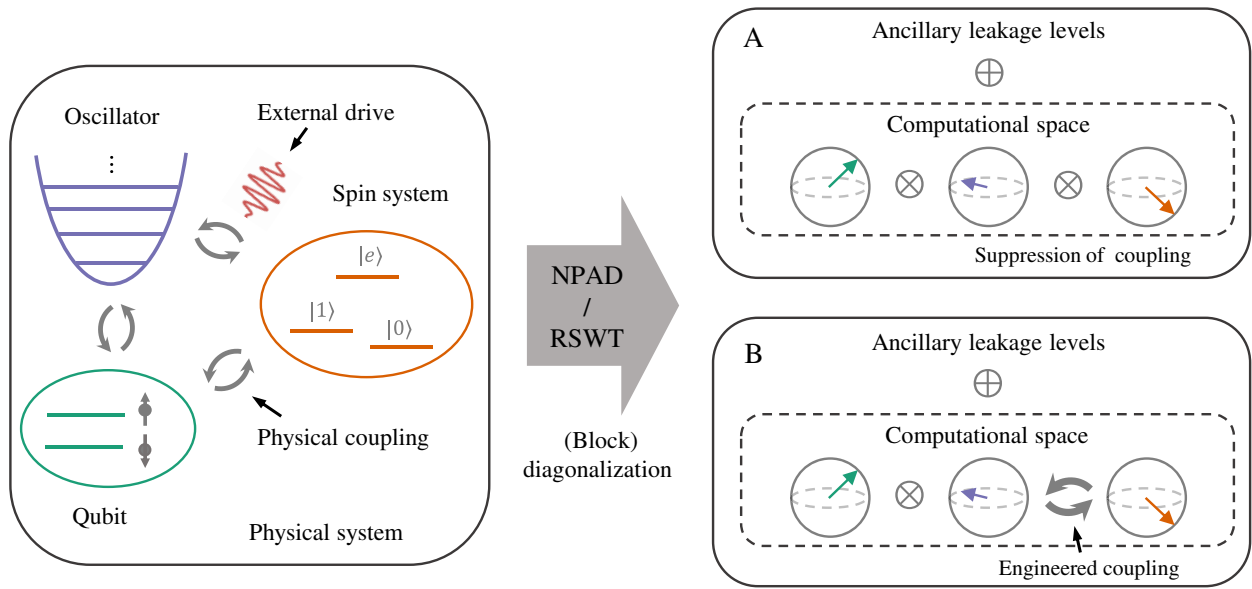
Oscillator

$\vdots$

External drive

Spin system

$|e\rangle$

$|1\rangle$

$|0\rangle$

Qubit

Physical coupling

Physical system

NPAD / RSWT

(Block) diagonalization

A

Ancillary leakage levels

$\oplus$

Computational space

$\otimes$

$\otimes$

Suppression of coupling

B

Ancillary leakage levels

$\oplus$

Computational space

$\otimes$

Engineered coupling